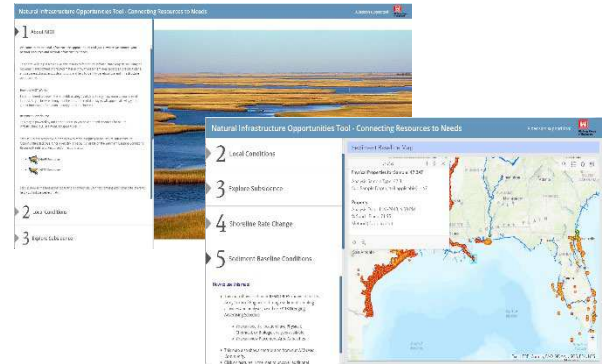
Natural Infrastructure Opportunities Tool - Connecting Resources to Needs

1 About NIOT

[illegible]

2 Local Conditions

3 Explore Subsidence

Natural Infrastructure Opportunities Tool - Connecting Resources to Needs

2 Local Conditions

3 Explore Subsidence

4 Shoreline Rate Change

5 Sediment Baseline Conditions

Sediment Baseline Map

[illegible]